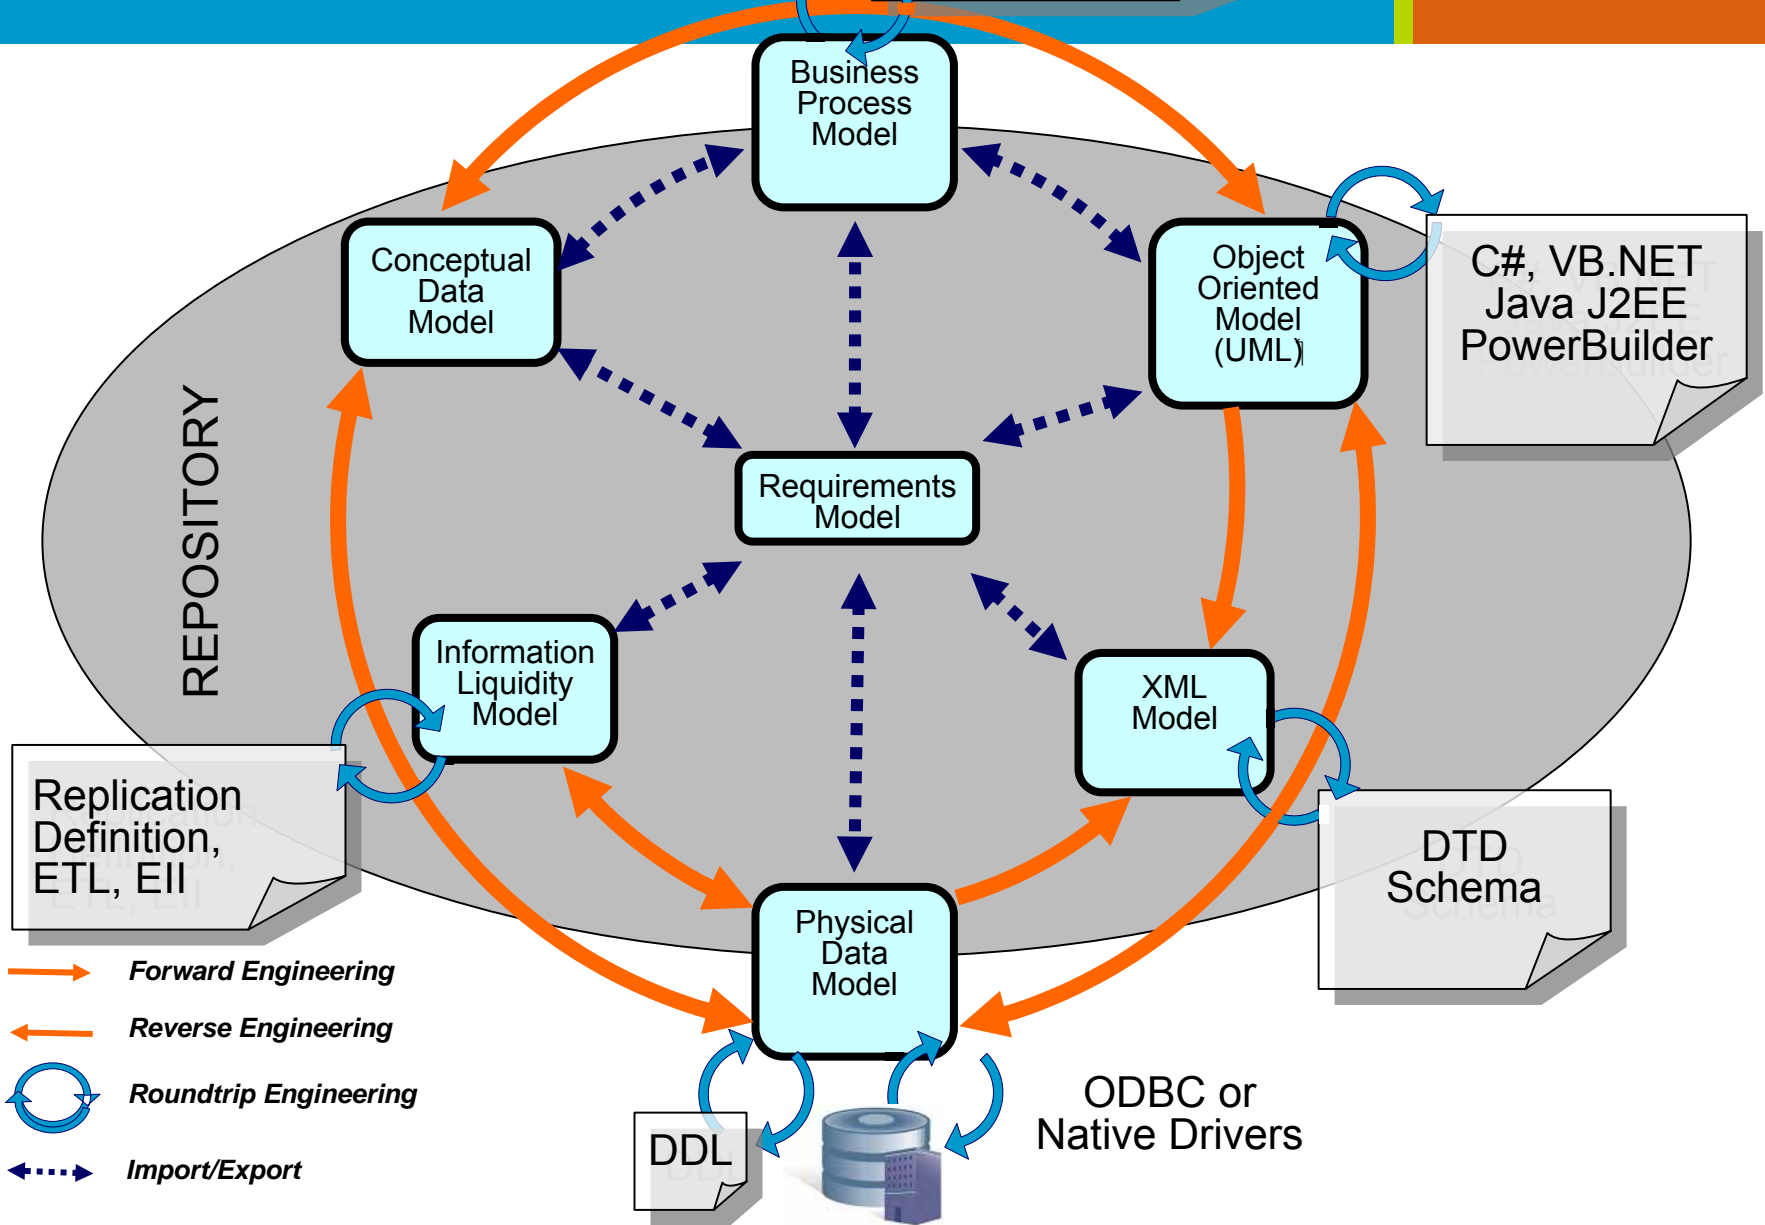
Business Process Model

Conceptual Data Model

Object Oriented Model (UML)

C#, VB.NET Java J2EE PowerBuilder

REPOSITORY

Requirements Model

Information Liquidity Model

XML Model

Replication Definition, ETL, EII

DTD Schema

Physical Data Model

Forward Engineering

Reverse Engineering

Roundtrip Engineering

Import/Export

DDL

ODBC or Native Drivers